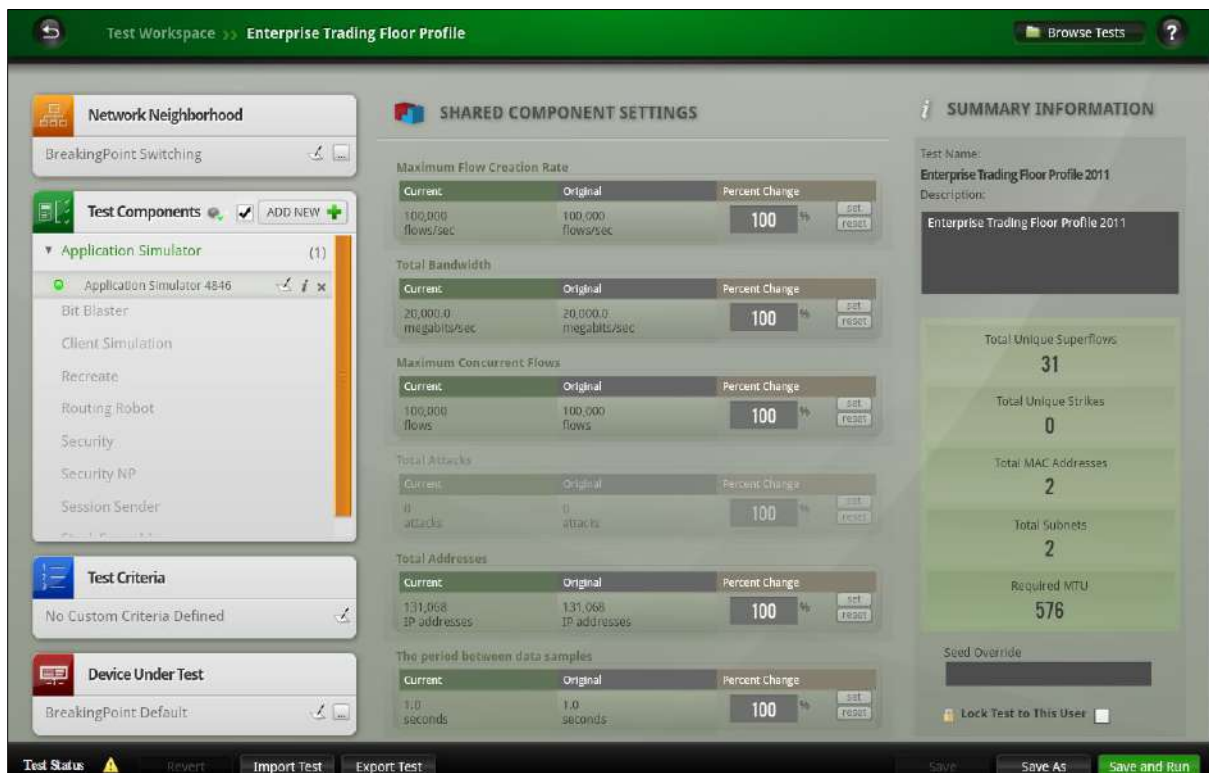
Test Workspace >> Enterprise Trading Floor Profile

Browse Tests

?

Network Neighborhood

BreakingPoint Switching

Test Components

ADD NEW

▼ Application Simulator (1)

Application Simulator 4846

Bit Blaster

Client Simulation

Recreate

Routing Robot

Security

Security NP

Session Sender

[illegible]

Test Criteria

No Custom Criteria Defined

Device Under Test

BreakingPoint Default

SHARED COMPONENT SETTINGS

Maximum Flow Creation Rate

| Current | Original | Percent Change |
|---|---|---|
| 100,000 flows/sec | 100,000 flows/sec | 100 % set reset |

Total Bandwidth

| Current | Original | Percent Change |
|---|---|---|
| 20,000.0 megabits/sec | 20,000.0 megabits/sec | 100 % set reset |

Maximum Concurrent Flows

| Current | Original | Percent Change |
|---|---|---|
| 100,000 flows | 100,000 flows | 100 % set reset |

Total Attacks

| Current | Original | Percent Change |
|---|---|---|
| 0 attacks | 0 attacks | 100 % set reset |

Total Addresses

| Current | Original | Percent Change |
|---|---|---|
| 131,068 IP addresses | 131,068 IP addresses | 100 % set reset |

The period between data samples

| Current | Original | Percent Change |
|---|---|---|
| 1.0 seconds | 1.0 seconds | 100 % set reset |

SUMMARY INFORMATION

Test Name:
Enterprise Trading Floor Profile 2011
Description:
Enterprise Trading Floor Profile 2011

Total Unique Superflows
31

Total Unique Strikes
0

Total MAC Addresses
2

Total Subnets
2

Required MTU
576

Seed Override

Lock Test to This User

Test Status

Revert

Import Test

Export Test

Save

Save As

Save and Run